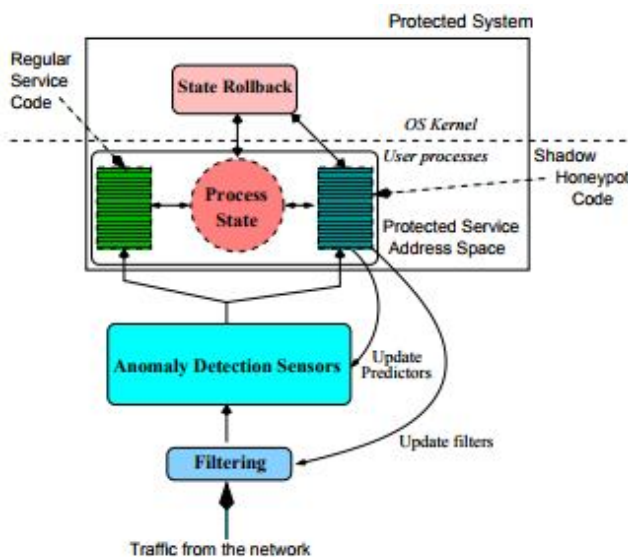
Protected System

Regular Service Code

State Rollback

OS Kernel

User processes

Shadow Honeypot Code

Process State

Protected Service Address Space

Anomaly Detection Sensors

Update Predictors

Update filters

Filtering

Traffic from the network